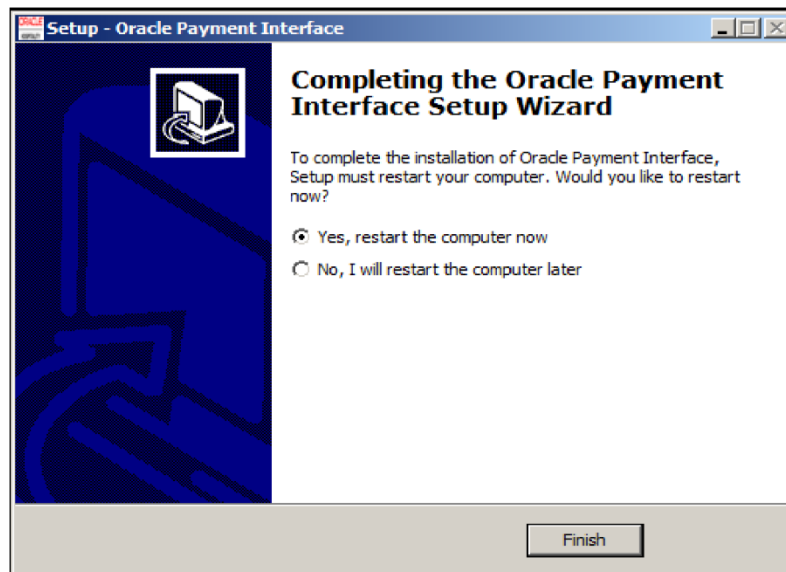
Setup - Oracle Payment Interface

Completing the Oracle Payment Interface Setup Wizard

To complete the installation of Oracle Payment Interface, Setup must restart your computer. Would you like to restart now?

Yes, restart the computer now

No, I will restart the computer later

Finish